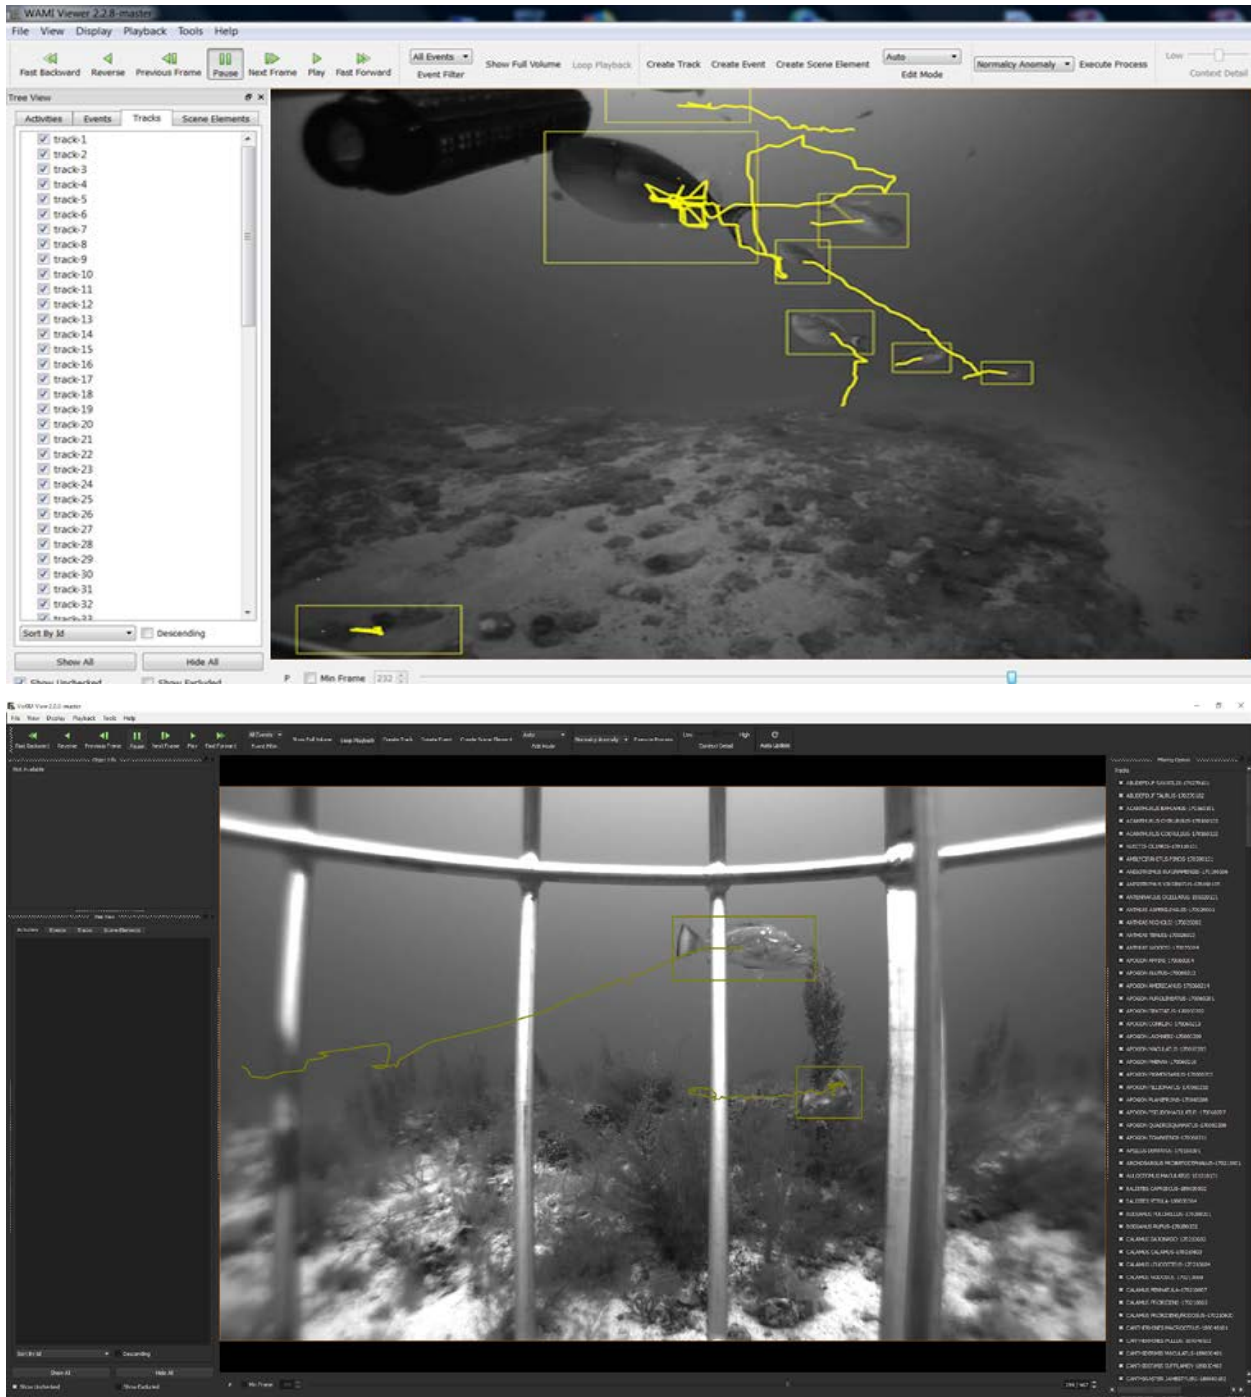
WAMI Viewer 2.2.8-master

File View Display Playback Tools Help

Fast Backward Reverse Previous Frame Pause Next Frame Play Fast Forward All Events Event Filter Show Full Volume Loop Playback Create Track Create Event Create Scene Element Auto Edit Mode Normalcy Anomaly Execute Process Low Context Detail

Tree View

Activities Events Tracks Scene Elements

track-1
track-2
track-3
track-4
track-5
track-6
track-7
track-8
track-9
track-10
track-11
track-12
track-13
track-14
track-15
track-16
track-17
track-18
track-19
track-20
track-21
track-22
track-23
track-24
track-25
track-26
track-27
track-28
track-29
track-30
track-31
track-32
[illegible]

Sort By Id Descending

Show All Hide All

Show Unchecked Show Excluded

P Min Frame 232

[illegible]

File View Display Playback Tools Help

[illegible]